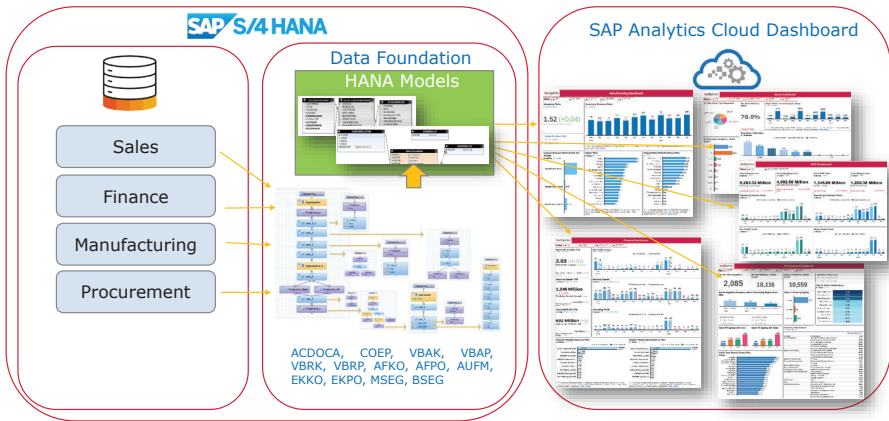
SAP S/4HANA

Data Foundation

HANA Models

Sales

Finance

Manufacturing

Procurement

ACDOCA, COEP, VBAK, VBAP, VBRK, VBRP, AFKO, AFPO, AUFM, EKKO, EKPO, MSEG, BSEG

SAP Analytics Cloud Dashboard

Manufacturing Dashboard

1.52

78.9%

6,293.52 Million

4,993.66 Million

1,349.89 Million

1,252.38 Million

Financial Dashboard

2.03

1,246 Million

922 Million

2,085

18,116

10,559